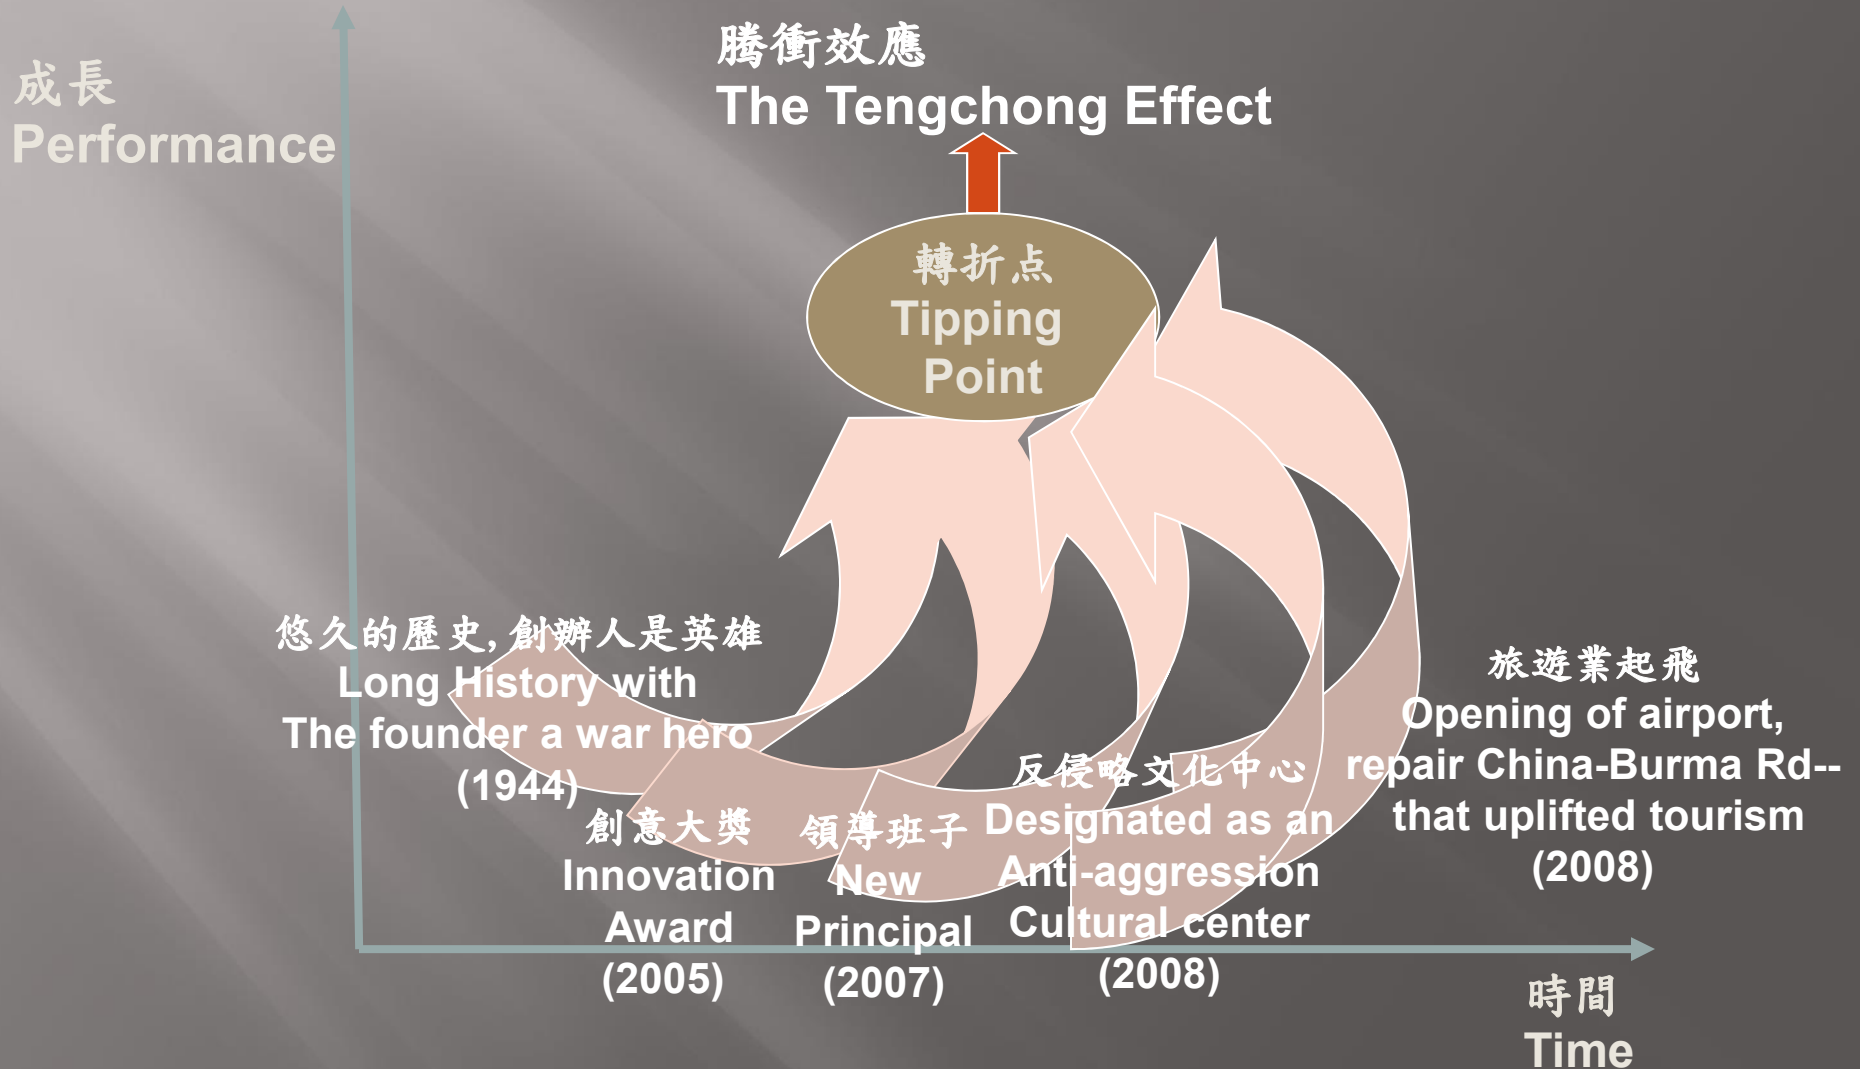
成長
Performance

騰衝效應
The Tengchong Effect

轉折点
Tipping Point

悠久的歷史, 創辦人是英雄
Long History with
The founder a war hero
(1944)

創意大奬
Innovation
Award
(2005)

領導班子
New
Principal
(2007)

反侵略文化中心
Designated as an
Anti-aggression
Cultural center
(2008)

旅遊業起飛
Opening of airport,
repair China-Burma Rd--
that uplifted tourism
(2008)

時間
Time